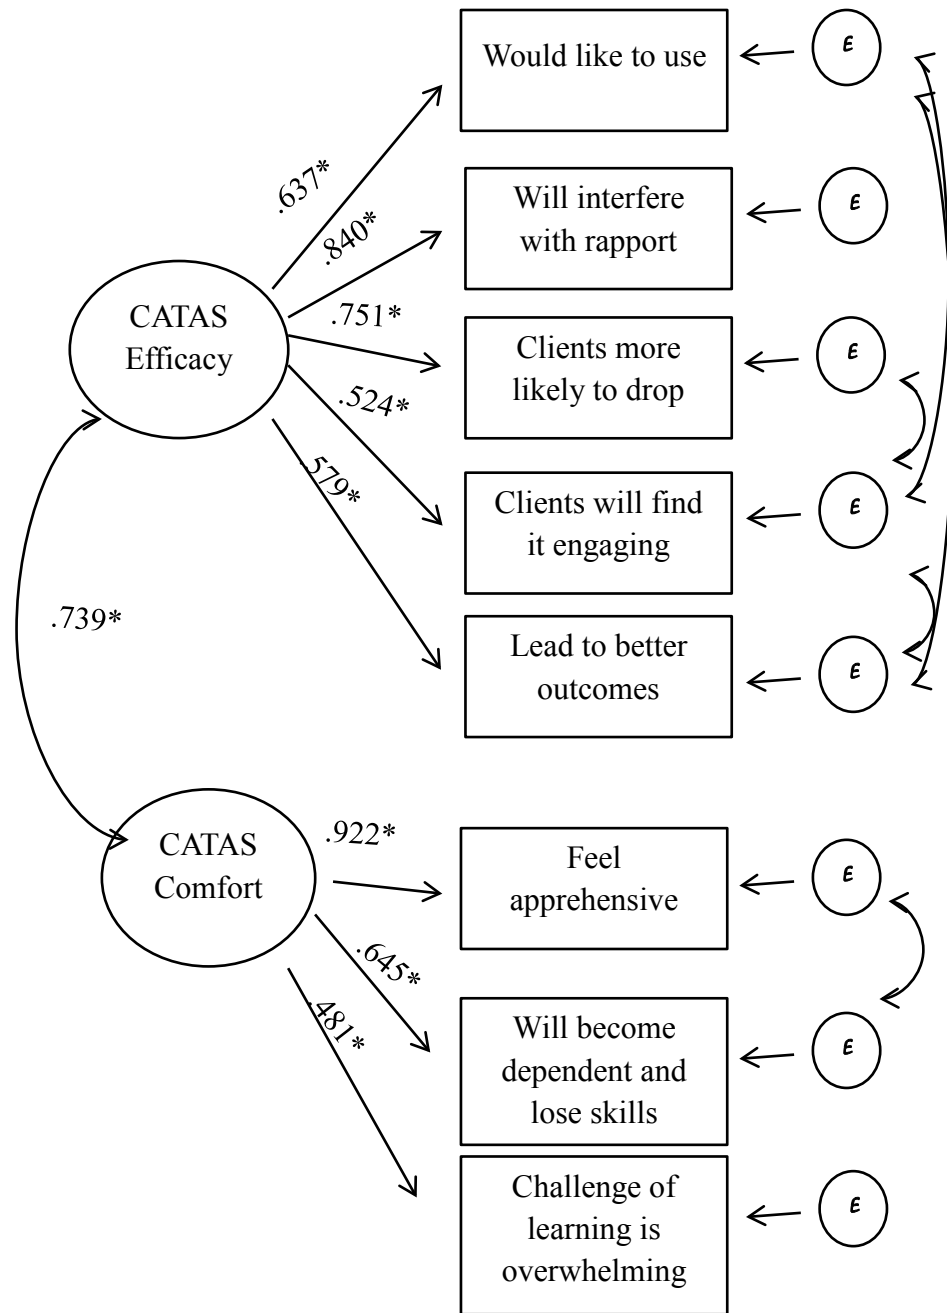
Would like to use

Will interfere with rapport

Clients more likely to drop

Clients will find it engaging

Lead to better outcomes

ε

ε

ε

ε

ε

.637*

.840*

.751*

.524*

.579*

CATAS Efficacy

.739*

CATAS Comfort

.922*

.645*

.481*

Feel apprehensive

Will become dependent and lose skills

Challenge of learning is overwhelming

ε

ε

ε